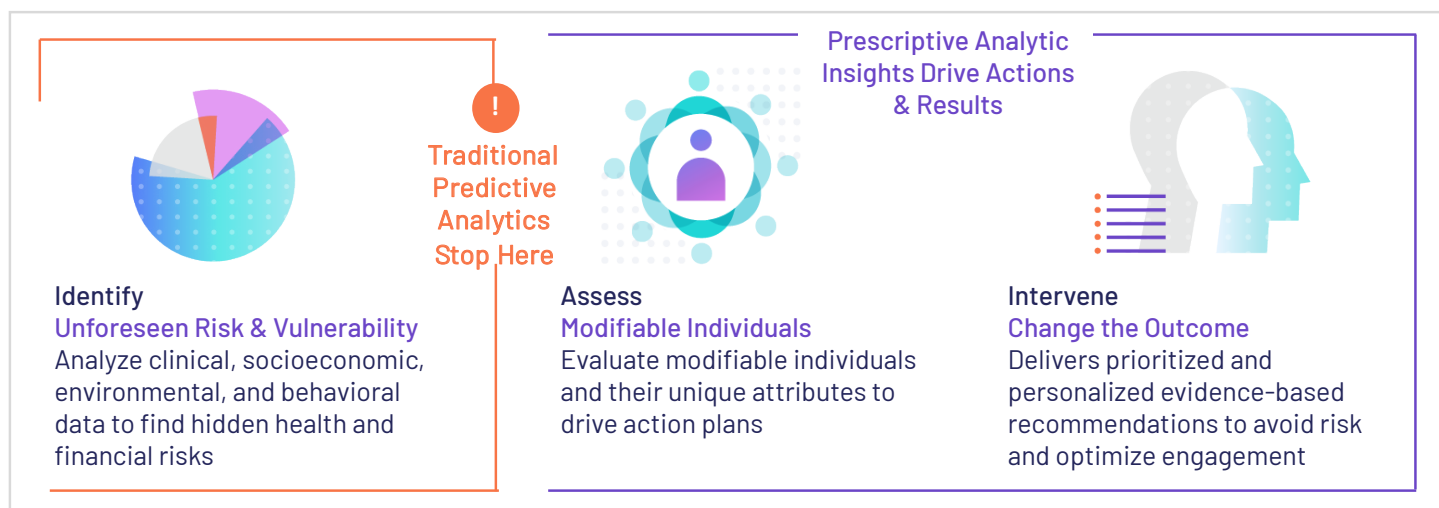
Prescriptive Analytic Insights Drive Actions & Results

!

Traditional Predictive Analytics Stop Here

Identify
Unforeseen Risk & Vulnerability
Analyze clinical, socioeconomic, environmental, and behavioral data to find hidden health and financial risks

Assess
Modifiable Individuals
Evaluate modifiable individuals and their unique attributes to drive action plans

Intervene
Change the Outcome
Delivers prioritized and personalized evidence-based recommendations to avoid risk and optimize engagement